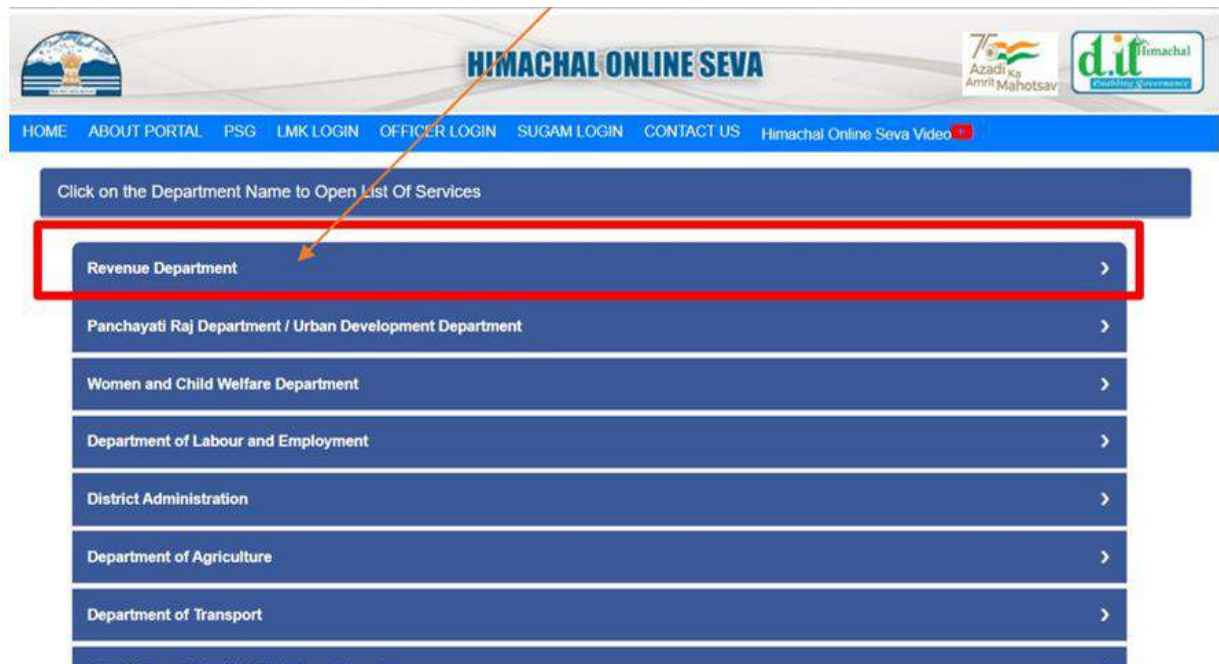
HIMACHAL ONLINE SEVA

75 Azadi Ka Amrit Mahotsav

d.it Himachal Enabling Governance

HOME ABOUT PORTAL PSG LMK LOGIN OFFICER LOGIN SUGAM LOGIN CONTACT US Himachal Online Seva Video

Click on the Department Name to Open List Of Services

Revenue Department >

Panchayati Raj Department / Urban Development Department >

Women and Child Welfare Department >

Department of Labour and Employment >

District Administration >

Department of Agriculture >

Department of Transport >

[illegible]